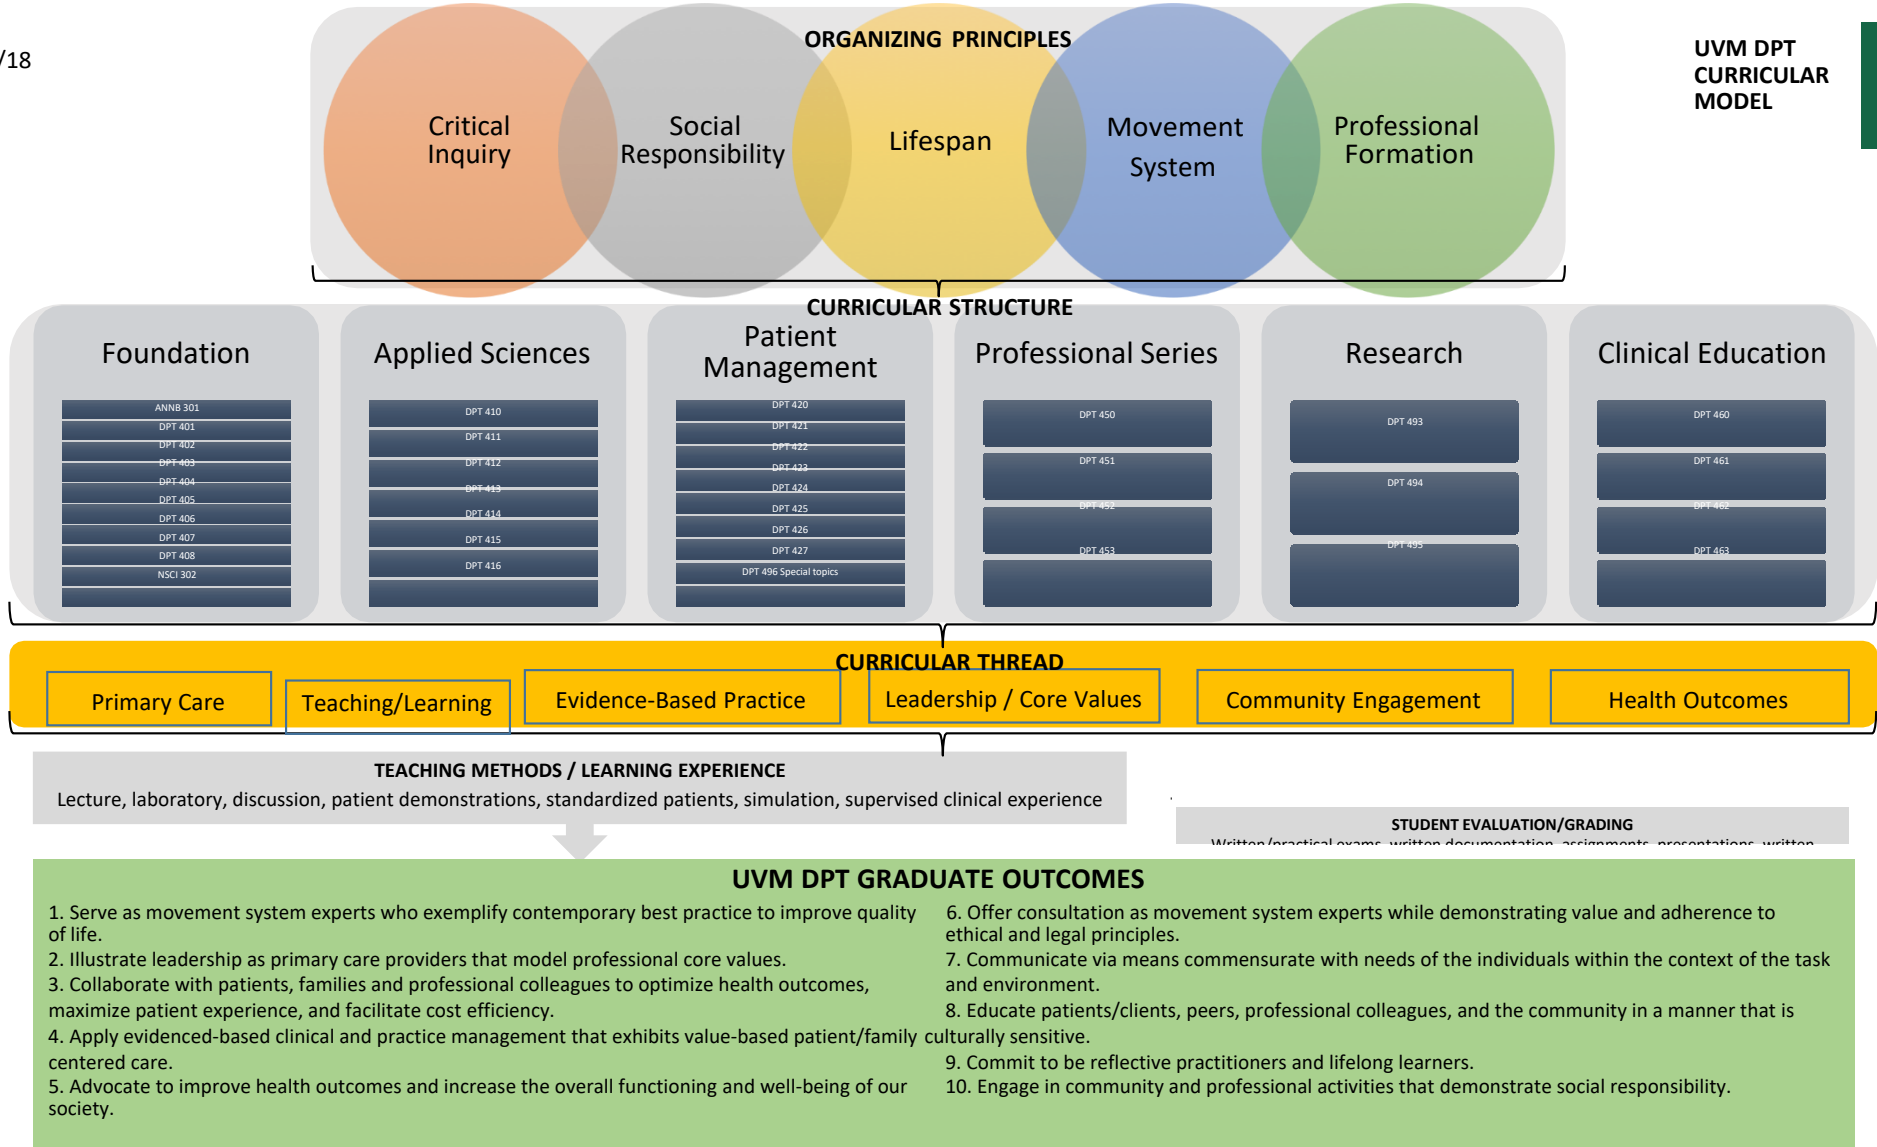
/18

ORGANIZING PRINCIPLES

Critical Inquiry

Social Responsibility

Lifespan

Movement System

Professional Formation

UVM DPT CURRICULAR MODEL

CURRICULAR STRUCTURE

Foundation

ANNB 301
DPT 401
DPT 402
DPT 403
DPT 404
DPT 405
DPT 406
DPT 407
DPT 408
NSCI 302

Applied Sciences

DPT 410
DPT 411
DPT 412
DPT 413
DPT 414
DPT 415
DPT 416

Patient Management

DPT 420
DPT 421
DPT 422
DPT 423
DPT 424
DPT 425
DPT 426
DPT 427
DPT 496 Special topics

Professional Series

DPT 450
DPT 451
DPT 452
DPT 453

Research

DPT 493
DPT 494
DPT 495

Clinical Education

DPT 460
DPT 461
DPT 462
DPT 463

CURRICULAR THREAD

Primary Care

Teaching/Learning

Evidence-Based Practice

Leadership / Core Values

Community Engagement

Health Outcomes

TEACHING METHODS / LEARNING EXPERIENCE
Lecture, laboratory, discussion, patient demonstrations, standardized patients, simulation, supervised clinical experience

STUDENT EVALUATION/GRADING
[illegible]

UVM DPT GRADUATE OUTCOMES

1. Serve as movement system experts who exemplify contemporary best practice to improve quality of life.
2. Illustrate leadership as primary care providers that model professional core values.
3. Collaborate with patients, families and professional colleagues to optimize health outcomes, maximize patient experience, and facilitate cost efficiency.
4. Apply evidenced-based clinical and practice management that exhibits value-based patient/family centered care.
5. Advocate to improve health outcomes and increase the overall functioning and well-being of our society.

6. Offer consultation as movement system experts while demonstrating value and adherence to ethical and legal principles.
7. Communicate via means commensurate with needs of the individuals within the context of the task and environment.
8. Educate patients/clients, peers, professional colleagues, and the community in a manner that is culturally sensitive.
9. Commit to be reflective practitioners and lifelong learners.
10. Engage in community and professional activities that demonstrate social responsibility.